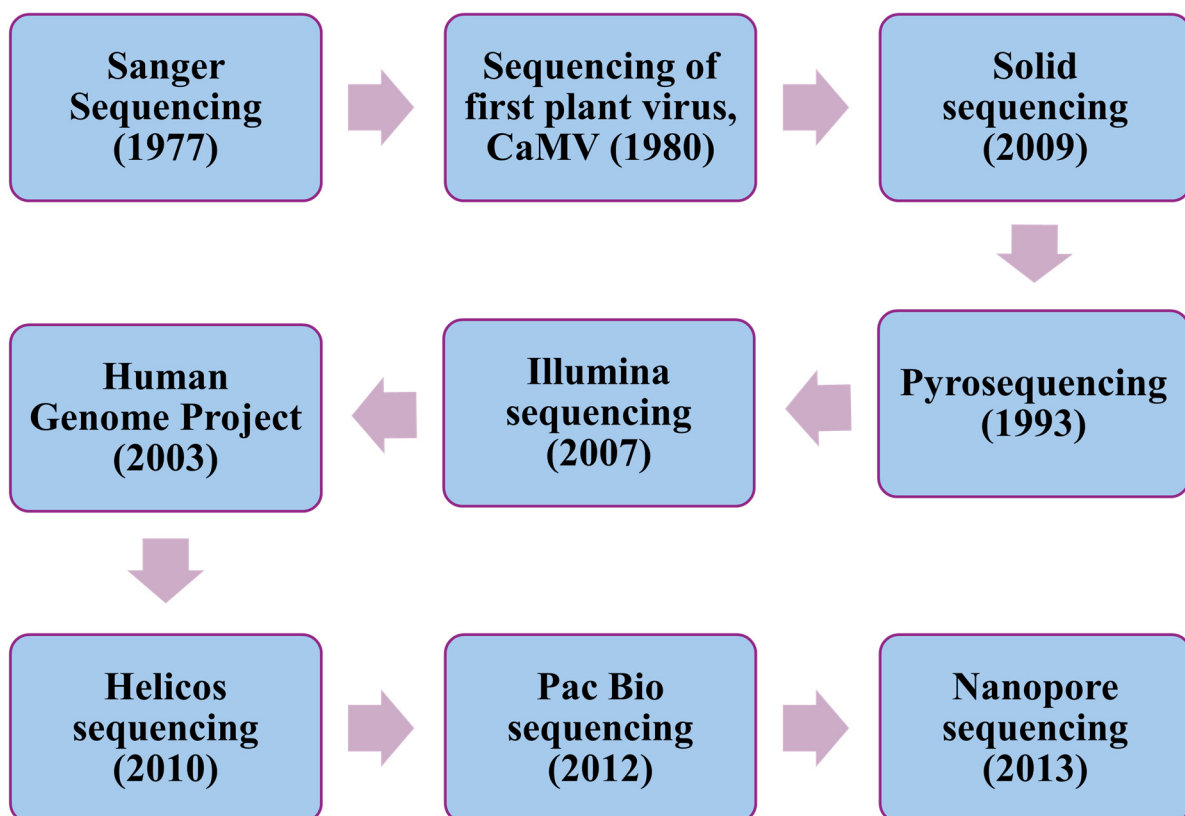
Sanger Sequencing (1977)

Sequencing of first plant virus, CaMV (1980)

Solid sequencing (2009)

Pyrosequencing (1993)

Illumina sequencing (2007)

Human Genome Project (2003)

Helicos sequencing (2010)

Pac Bio sequencing (2012)

Nanopore sequencing (2013)